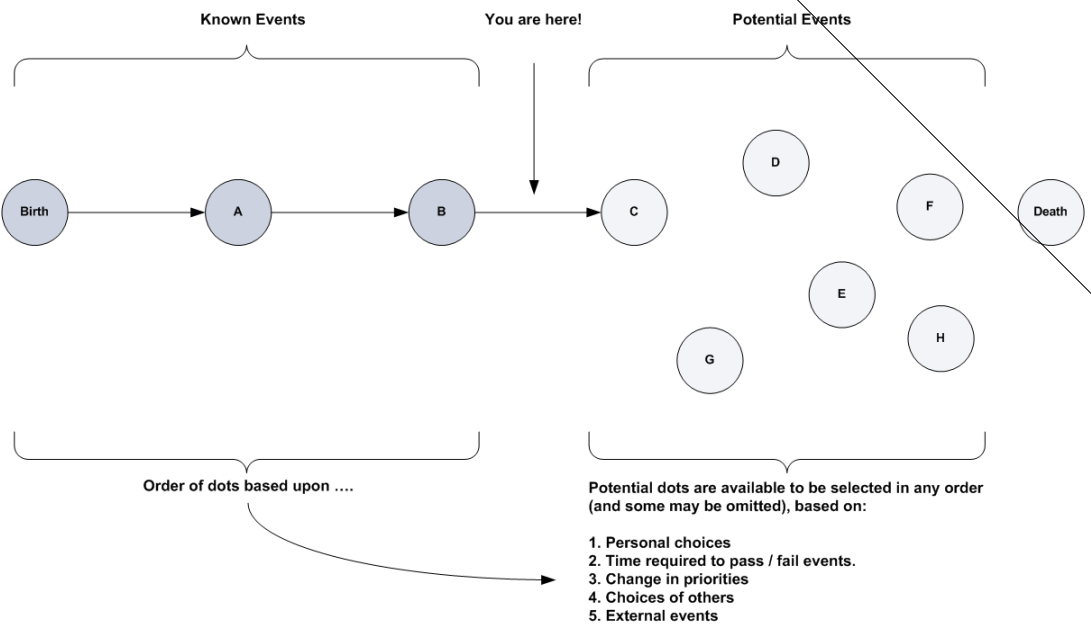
Known Events

You are here!

Potential Events

Birth

A

B

C

D

F

Death

E

H

G

Order of dots based upon ….

Potential dots are available to be selected in any order (and some may be omitted), based on:

1. Personal choices
2. Time required to pass / fail events.
3. Change in priorities
4. Choices of others
5. External events